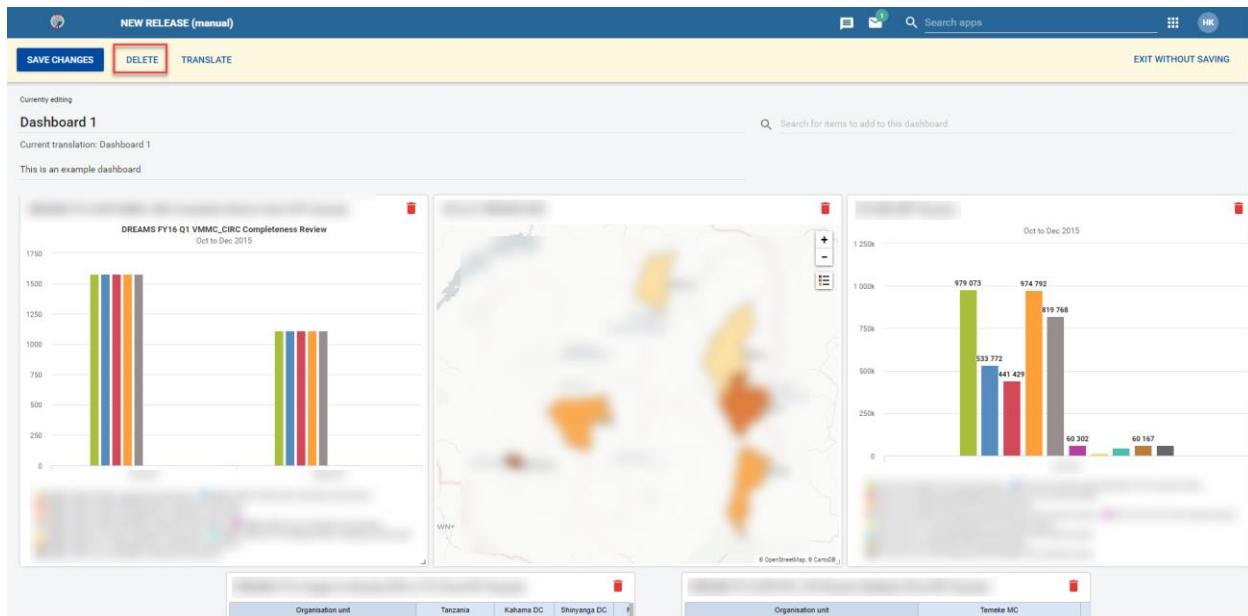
NEW RELEASE (manual)

Search apps

HK

SAVE CHANGES DELETE TRANSLATE

EXIT WITHOUT SAVING

Currently editing

Dashboard 1

Current translation: Dashboard 1

This is an example dashboard

Search for items to add to this dashboard

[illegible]

DREAMS FY16 Q1 VMMC_CIRC Completeness Review
Oct to Dec 2015

1750
1500
1250
1000
750
500
250
0

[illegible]

+
-

WN+

© OpenStreetMap, © CartoDB

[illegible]

Oct to Dec 2015

1 250k
1 000k
750k
500k
250k
0

979 073
533 772
441 429
974 792
819 768
60 302
60 167

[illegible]

| Organisation unit | Tanzania | Kahama DC | Shinyanga DC |
|---|---|---|---|

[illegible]

| Organisation unit | Temeke MC |
|---|---|